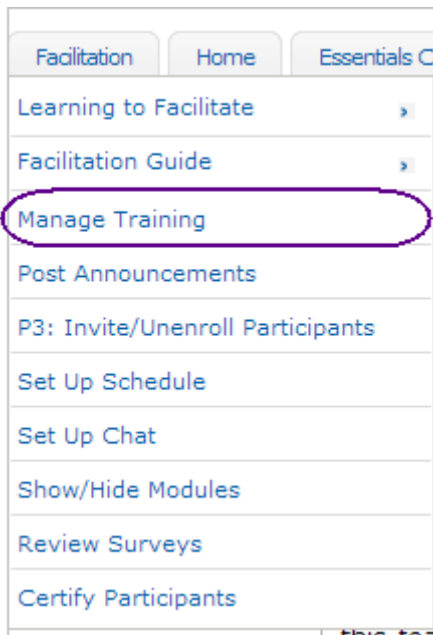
Facilitation | Home | Essentials C

Learning to Facilitate

Facilitation Guide

Manage Training

Post Announcements

P3: Invite/Unenroll Participants

Set Up Schedule

Set Up Chat

Show/Hide Modules

Review Surveys

Certify Participants

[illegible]